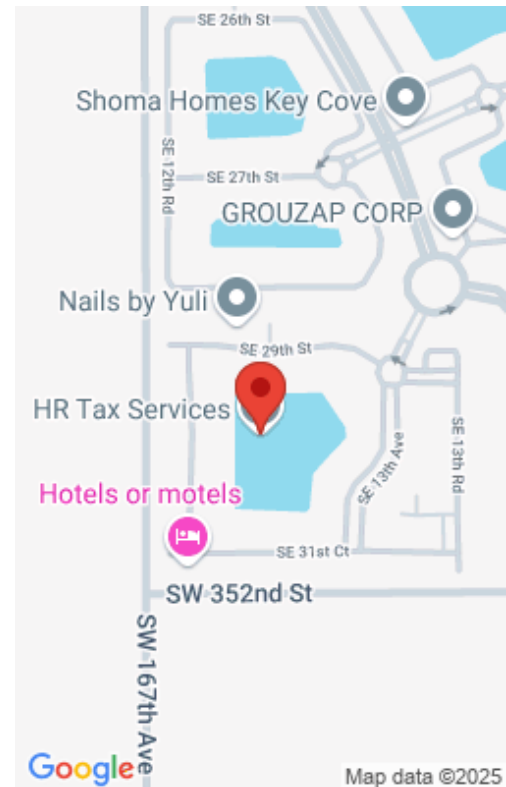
SE 26th St
Shoma Homes Key Cove
SE 12th Rd
SE 27th St
GROUZAP CORP
Nails by Yuli
SE 29th St
HR Tax Services
SE 13th Ave
SE 13th Rd
Hotels or motels
SE 31st Ct
SW 352nd St
SW 167th Ave
Google
Map data ©2025